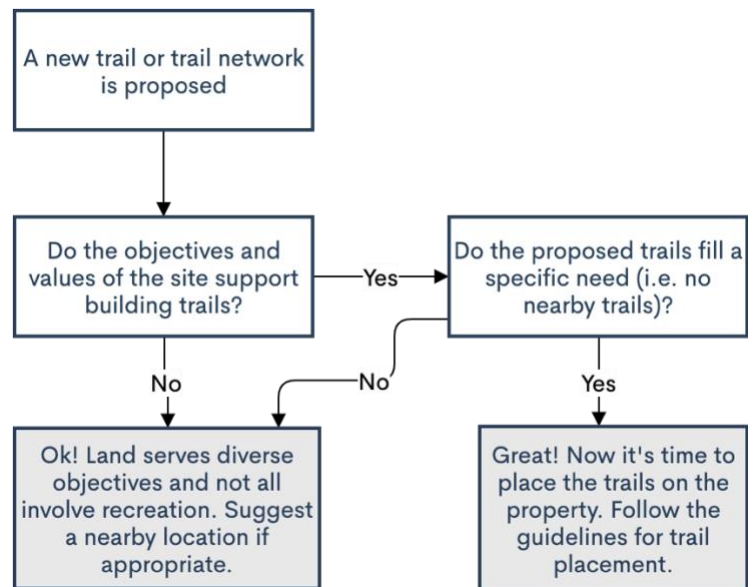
A new trail or trail network is proposed

Do the objectives and values of the site support building trails?

Yes

Do the proposed trails fill a specific need (i.e. no nearby trails)?

No

No

Yes

Ok! Land serves diverse objectives and not all involve recreation. Suggest a nearby location if appropriate.

Great! Now it's time to place the trails on the property. Follow the guidelines for trail placement.